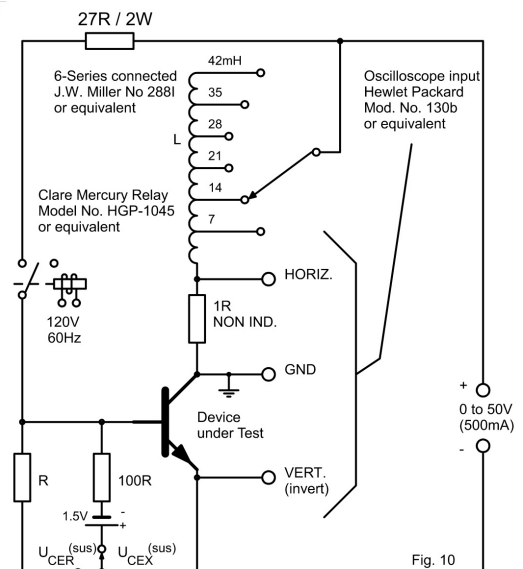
27R / 2W

6-Series connected J.W. Miller No 288I or equivalent

42mH
35
28
21
14
7
L

Oscilloscope input Hewlet Packard Mod. No. 130b or equivalent

Clare Mercury Relay Model No. HGP-1045 or equivalent

HORIZ.

1R NON IND.

120V 60Hz

GND

Device under Test

+
0 to 50V (500mA)
-

R

100R

VERT. (invert)

1.5V
-
+

$U_{CER}^{(sus)}$ $U_{CEX}^{(sus)}$

Fig. 10